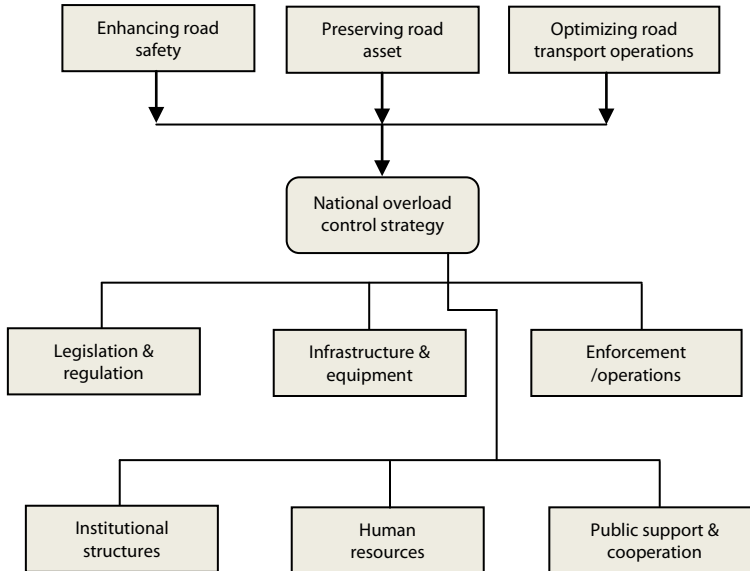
Enhancing road safety

Preserving road asset

Optimizing road transport operations

National overload control strategy

Legislation & regulation

Infrastructure & equipment

Enforcement /operations

Institutional structures

Human resources

Public support & cooperation